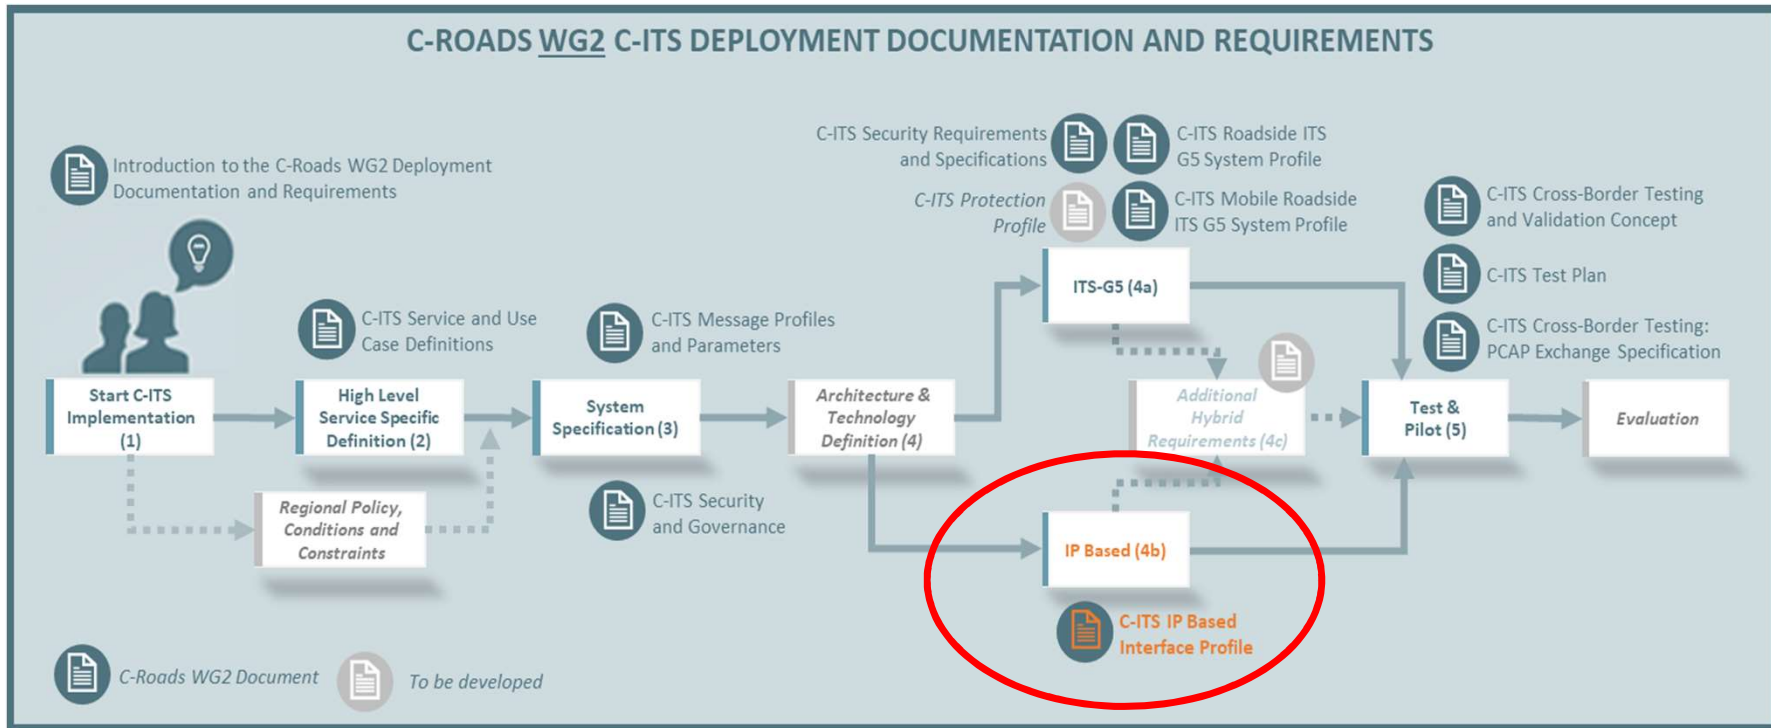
C-ROADS WG2 C-ITS DEPLOYMENT DOCUMENTATION AND REQUIREMENTS

Introduction to the C-Roads WG2 Deployment Documentation and Requirements

C-ITS Security Requirements and Specifications

C-ITS Roadside ITS G5 System Profile

C-ITS Protection Profile

C-ITS Mobile Roadside ITS G5 System Profile

C-ITS Cross-Border Testing and Validation Concept

C-ITS Test Plan

C-ITS Cross-Border Testing: PCAP Exchange Specification

C-ITS Service and Use Case Definitions

C-ITS Message Profiles and Parameters

Start C-ITS Implementation (1)

High Level Service Specific Definition (2)

System Specification (3)

Architecture & Technology Definition (4)

ITS-G5 (4a)

Additional Hybrid Requirements (4c)

Test & Pilot (5)

Evaluation

Regional Policy, Conditions and Constraints

C-ITS Security and Governance

IP Based (4b)

C-ITS IP Based Interface Profile

C-Roads WG2 Document

To be developed